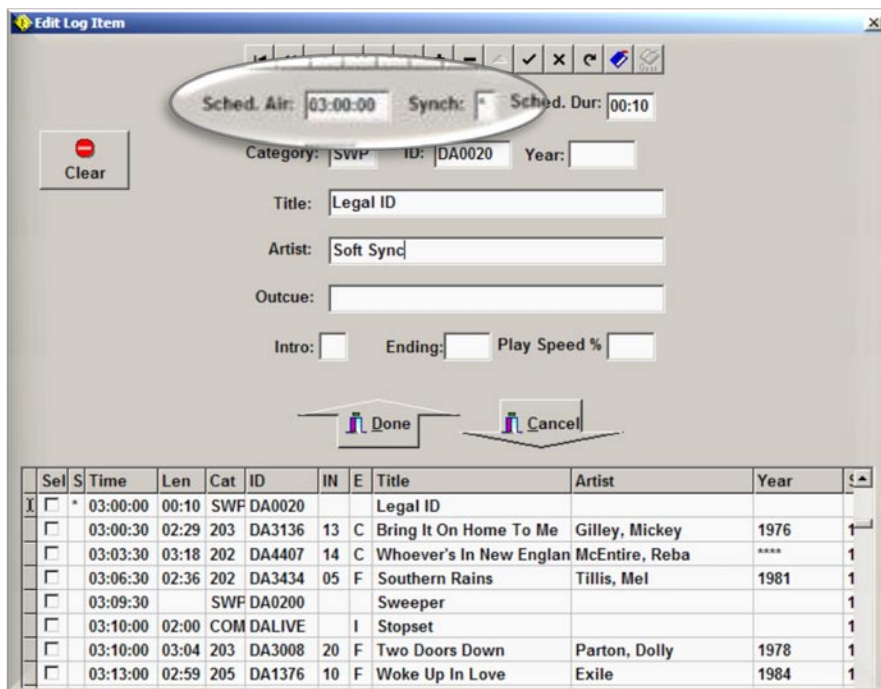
Edit Log Item

Sched. Air: 03:00:00 Synch: * Sched. Dur: 00:10

Clear

Category: SWP ID: DA0020 Year:

Title: Legal ID

Artist: Soft Sync

Outcue:

Intro: Ending: Play Speed %

Done

Cancel

| Sel | S | Time | Len | Cat | ID | IN | E | Title | Artist | Year | S |
|---|---|---|---|---|---|---|---|---|---|---|---|
| ☐ | * | 03:00:00 | 00:10 | SWF | DA0020 | | | Legal ID | | | |
| ☐ | | 03:00:30 | 02:29 | 203 | DA3136 | 13 | C | Bring It On Home To Me | Gilley, Mickey | 1976 | 1 |
| ☐ | | 03:03:30 | 03:18 | 202 | DA4407 | 14 | C | Whoever's In New Englan | McEntire, Reba | **** | 1 |
| ☐ | | 03:06:30 | 02:36 | 202 | DA3434 | 05 | F | Southern Rains | Tillis, Mel | 1981 | 1 |
| ☐ | | 03:09:30 | | SWF | DA0200 | | | Sweeper | | | 1 |
| ☐ | | 03:10:00 | 02:00 | COM | DALIVE | | I | Stopset | | | 1 |
| ☐ | | 03:10:00 | 03:04 | 203 | DA3008 | 20 | F | Two Doors Down | Parton, Dolly | 1978 | 1 |
| ☐ | | 03:13:00 | 02:59 | 205 | DA1376 | 10 | F | Woke Up In Love | Exile | 1984 | 1 |